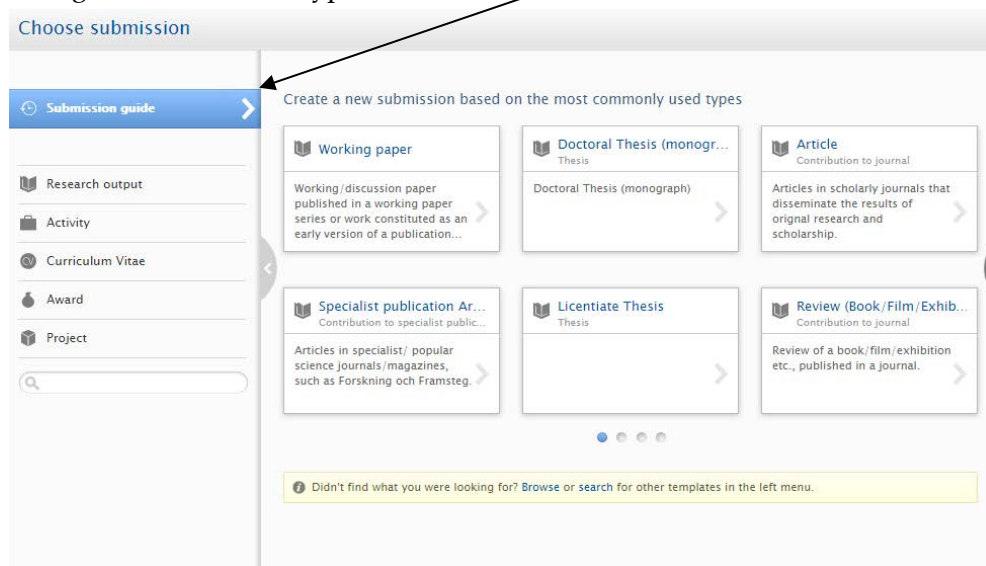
Choose submission

Submission guide

Research output

Activity

Curriculum Vitae

Award

Project

Create a new submission based on the most commonly used types

Working paper

Working/discussion paper published in a working paper series or work constituted as an early version of a publication...

Doctoral Thesis (monogr...
Thesis

Doctoral Thesis (monograph)

Article
Contribution to journal

Articles in scholarly journals that disseminate the results of orignal research and scholarship.

Specialist publication Ar...
Contribution to specialist public...

Articles in specialist/ popular science journals/magazines, such as Forskning och Framsteg.

Licentiate Thesis
Thesis

Review (Book/Film/Exhib...
Contribution to journal

Review of a book/film/exhibition etc., published in a journal.

Didn't find what you were looking for? Browse or search for other templates in the left menu.